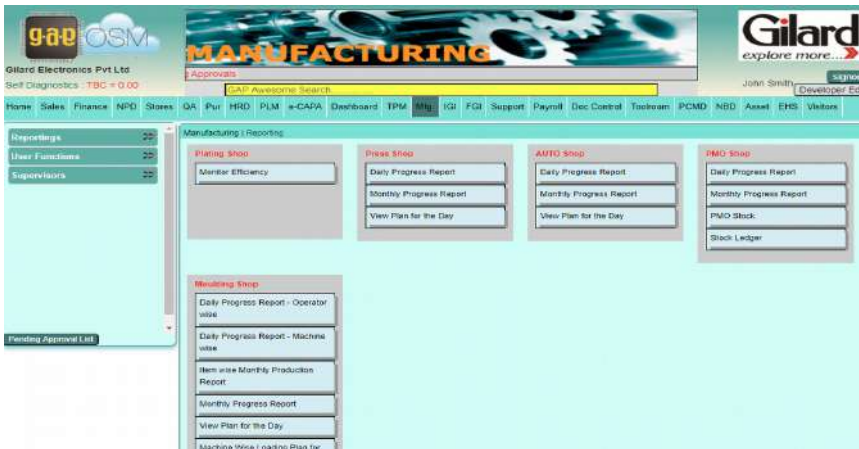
gap OSM

Gilard Electronics Pvt Ltd

Self Diagnostics : TBC = 0.00

MANUFACTURING

Approvals

GAP Awesome Search

Gilard explore more...

John Smith

signo

Developer Ed

Home Sales Finance NPD Stores QA Pur HRD PLM e-CAPA Dashboard TPM Mfg IGI FGI Support Payroll Doc Control Toolroom PCMD NBD Asset EHS Visitors

Reportings

User Functions

Supervisors

Pending Approval List

Manufacturing | Reporting

Plating Shop

Monitor Efficiency

Press Shop

Daily Progress Report

Monthly Progress Report

View Plan for the Day

AUTO Shop

Daily Progress Report

Monthly Progress Report

View Plan for the Day

PMO Shop

Daily Progress Report

Monthly Progress Report

PMO Stock

Stock Ledger

Moulding Shop

Daily Progress Report - Operator wise

Daily Progress Report - Machine wise

Item wise Monthly Production Report

Monthly Progress Report

View Plan for the Day

Machine Wise Loading Plan for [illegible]